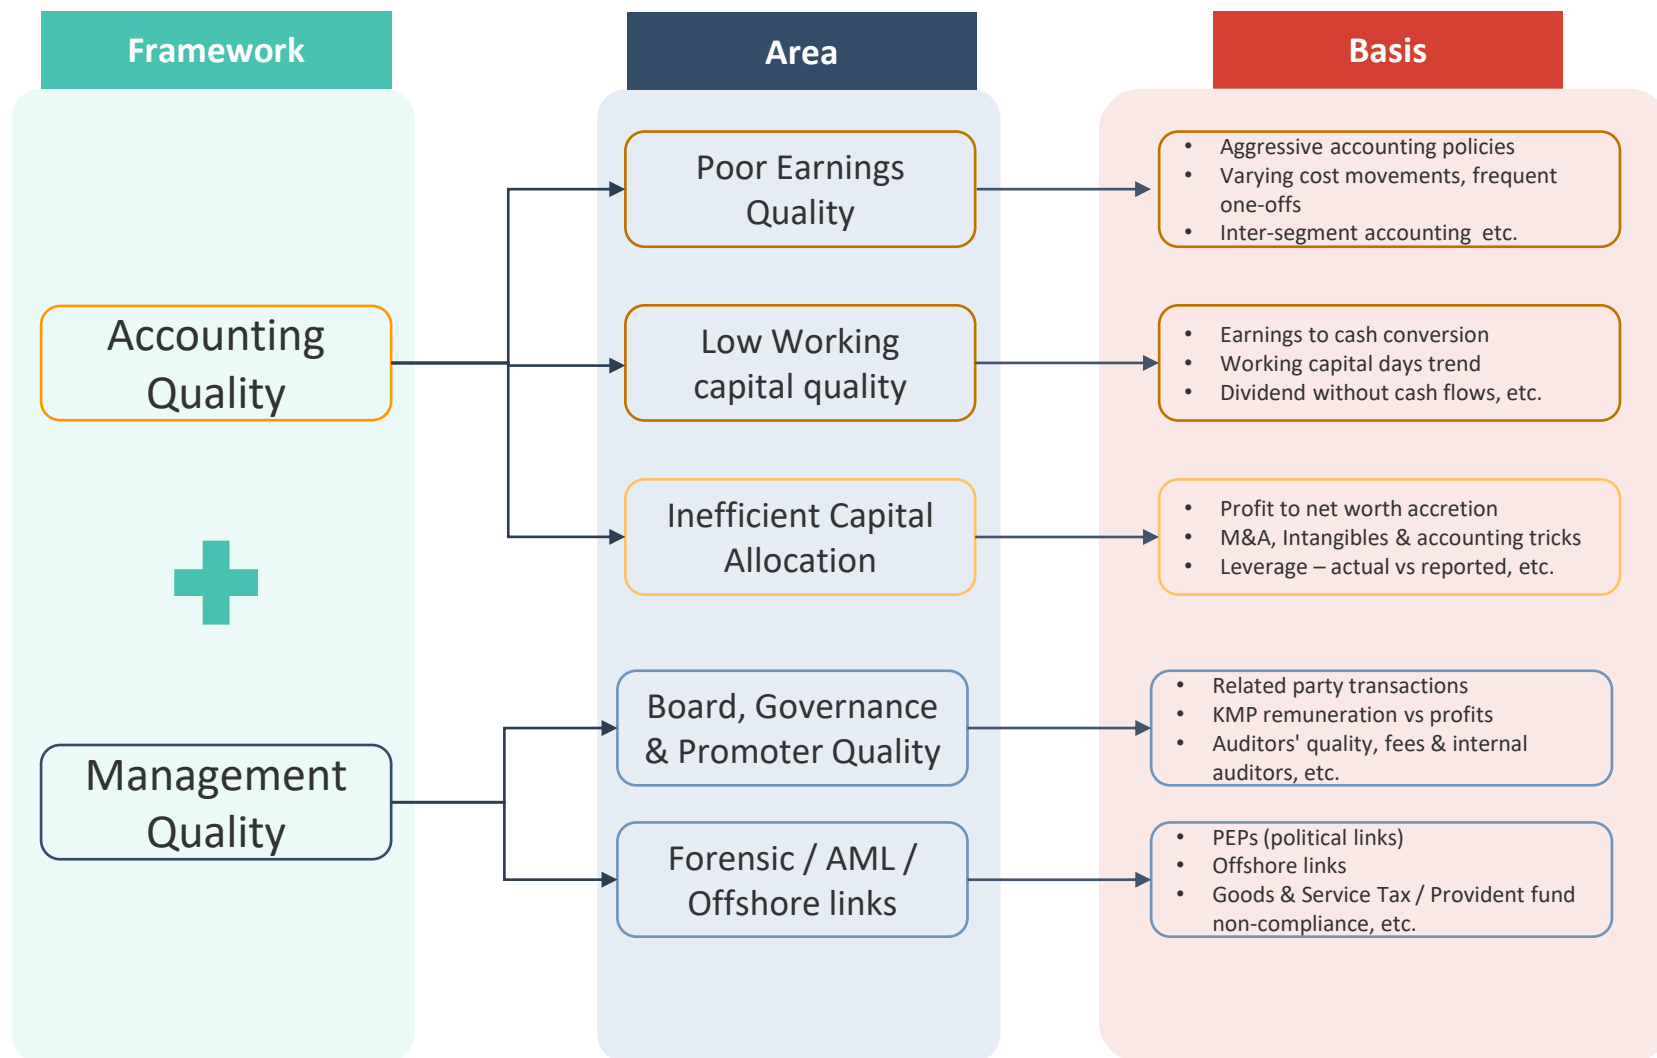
Framework

Area

Basis

Accounting Quality

Management Quality

Poor Earnings Quality

- Aggressive accounting policies
- Varying cost movements, frequent one-offs
- Inter-segment accounting etc.

Low Working capital quality

- Earnings to cash conversion
- Working capital days trend
- Dividend without cash flows, etc.

Inefficient Capital Allocation

- Profit to net worth accretion
- M&A, Intangibles & accounting tricks
- Leverage – actual vs reported, etc.

Board, Governance & Promoter Quality

- Related party transactions
- KMP remuneration vs profits
- Auditors' quality, fees & internal auditors, etc.

Forensic / AML / Offshore links

- PEPs (political links)
- Offshore links
- Goods & Service Tax / Provident fund non-compliance, etc.